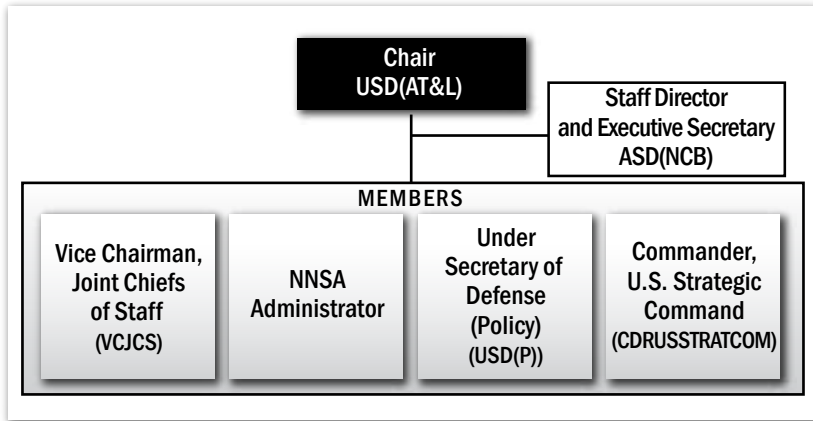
Chair
USD(AT&L)

Staff Director
and Executive Secretary
ASD(NCB)

MEMBERS

Vice Chairman,
Joint Chiefs
of Staff
(VCJCS)

NNSA
Administrator

Under
Secretary of
Defense
(Policy)
(USD(P))

Commander,
U.S. Strategic
Command
(CDRUSSTRATCOM)